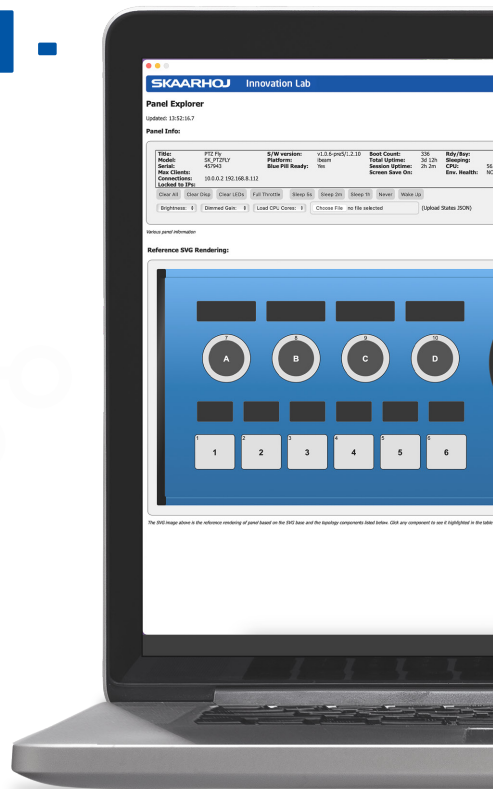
SKAARHOJ Innovation Lab

Panel Explorer

Updated: 13:52:16.7

Panel Info:

| Title: | PTZ Fly | S/W version: | v1.0.6-pre5/1.2.10 | Boot Count: | 336 | Rdy/Bsy: | |
|---|---|---|---|---|---|---|---|
| Model: | SK_PTZFLY | Platform: | ibeam | Total Uptime: | 3d 12h | Sleeping: | |
| Serial: | 457943 | Blue Pill Ready: | Yes | Session Uptime: | 2h 3m | CPU: | 56 |
| Max Clients: | | | | Screen Save On: | | Env. Health: | NC |
| Connections: | 10.0.0.2 192.168.8.112 | | | | | | |
| Locked to IPs: | | | | | | | |

Clear All Clear Disp Clear LEDs Full Throttle Sleep 5s Sleep 2m Sleep 1t Never Wake Up

Brightness: Dimmed Gain: Load CPU Cores: Choose File no file selected (Upload States JSON)

Various panel information

Reference SVG Rendering:

7 A 8 B 9 C 10 D

1 1 2 2 3 3 4 4 5 5 6 6

The SVG image above is the reference rendering of panel based on the SVG base and the topology components listed below. Click any component to see it highlighted in the table